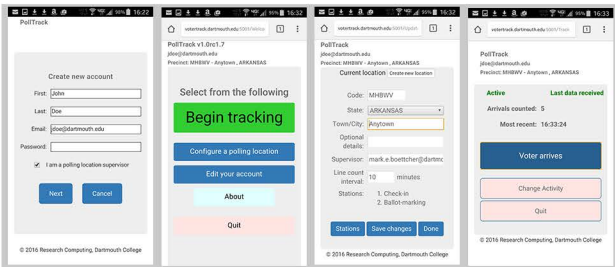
95% 16:22
PollTrack

Create new account

First: John
Last: Doe
Email: jdoe@dartmouth.edu
Password:
I am a polling location supervisor

Next
Cancel

© 2016 Research Computing, Dartmouth College

95% 16:32
votertrack.dartmouth.edu/00/1/labou
1
PollTrack v1.0rc1.7
jdoe@dartmouth.edu
Precinct: MHBWV - Anytown , ARKANSAS

Select from the following
Begin tracking
Configure a polling location
Edit your account
About
Quit

95% 16:32
votertrack.dartmouth.edu/00/1/pollm
1
jdoe@dartmouth.edu
Precinct: MHBWV - Anytown , ARKANSAS
Current location
Create new location
Code: MHBWV
State: ARKANSAS
Town/City: Anytown
Optional details:
Supervisor: mark.e.boettcher@dartmo
Line count interval: 10 minutes
Stations: 1. Check-in
2. Ballot-marking
Stations
Save changes
Done

© 2016 Research Computing, Dartmouth College

95% 16:33
votertrack.dartmouth.edu/00/1/tram
1
PollTrack
jdoe@dartmouth.edu
Precinct: MHBWV - Anytown , ARKANSAS
Active
Last data received
Arrivals counted: 5
Most recent: 16:33:24
Voter arrives
Change Activity
Quit
© 2016 Research Computing, Dartmouth College